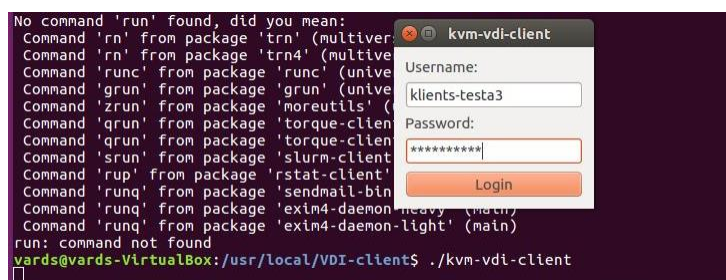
No command 'run' found, did you mean:
Command 'rn' from package 'trn' (multiver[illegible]
Command 'rn' from package 'trn4' (multive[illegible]
Command 'runc' from package 'runc' (unive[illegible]
Command 'grun' from package 'grun' (unive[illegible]
Command 'zrun' from package 'moreutils' ([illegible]
Command 'qrun' from package 'torque-clien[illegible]
Command 'qrun' from package 'torque-clien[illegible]
Command 'srun' from package 'slurm-client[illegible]
Command 'rup' from package 'rstat-client'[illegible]
Command 'runq' from package 'sendmail-bin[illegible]
Command 'runq' from package 'exim4-daemon-heavy' (main)
Command 'runq' from package 'exim4-daemon-light' (main)
run: command not found
vards@vards-VirtualBox:/usr/local/VDI-client$ ./kvm-vdi-client

kvm-vdi-client
Username:
klients-testa3
Password:
**********
Login